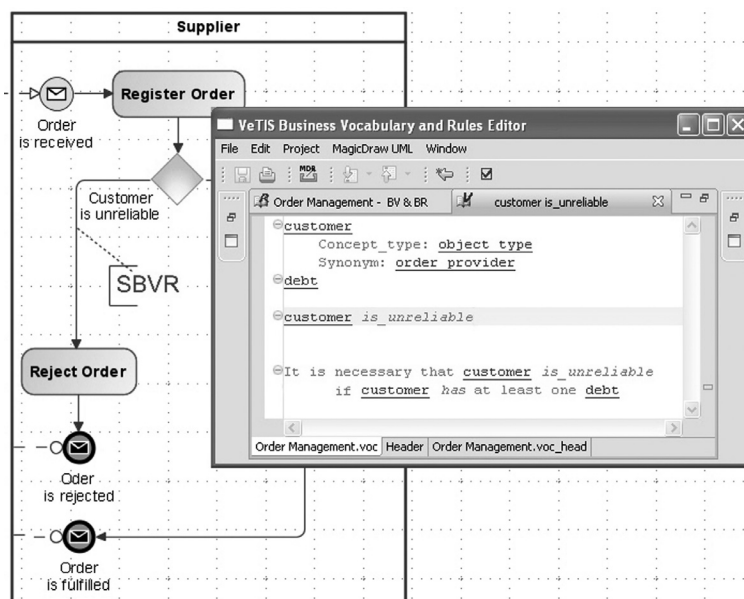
Supplier

Register Order

Order is received

Customer is unreliable

SBVR

Reject Order

Order is rejected

Order is fulfilled

VeTIS Business Vocabulary and Rules Editor

File Edit Project MagicDraw UML Window

Order Management - BV & BR

customer is_unreliable

customer
Concept_type: object type
Synonym: order provider
debt

customer is_unreliable

It is necessary that customer is_unreliable if customer has at least one debt

Order Management.voc | Header | Order Management.voc_head